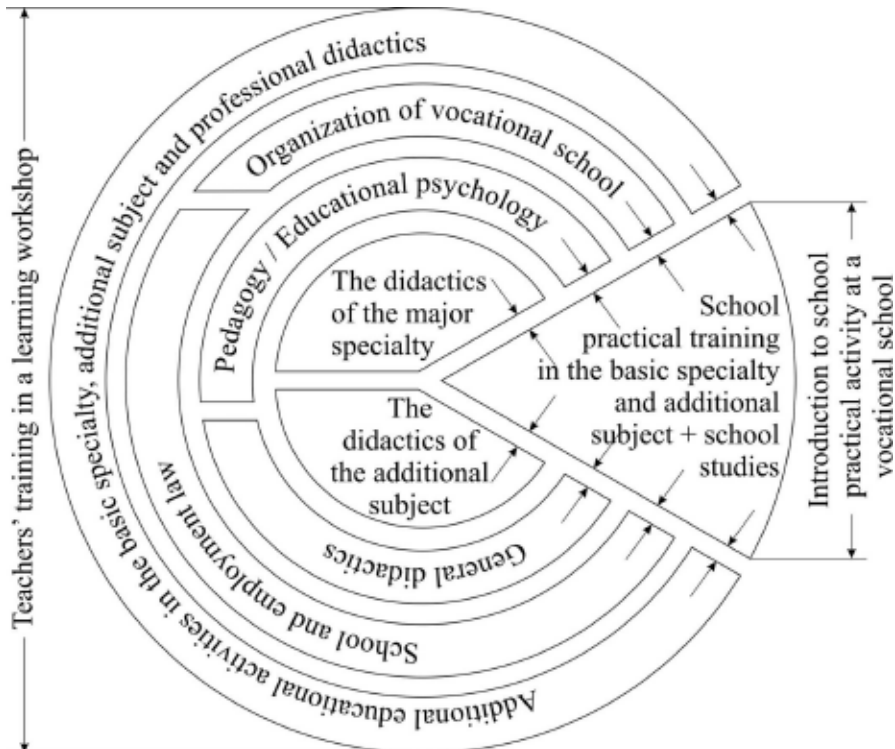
Teachers' training in a learning workshop

Additional educational activities in the basic specialty, additional subject and professional didactics

Organization of vocational school

Pedagogy / Educational psychology

The didactics of the major specialty

The didactics of the additional subject

General didactics

School and employment law

School practical training in the basic specialty and additional subject + school studies

Introduction to school practical activity at a vocational school